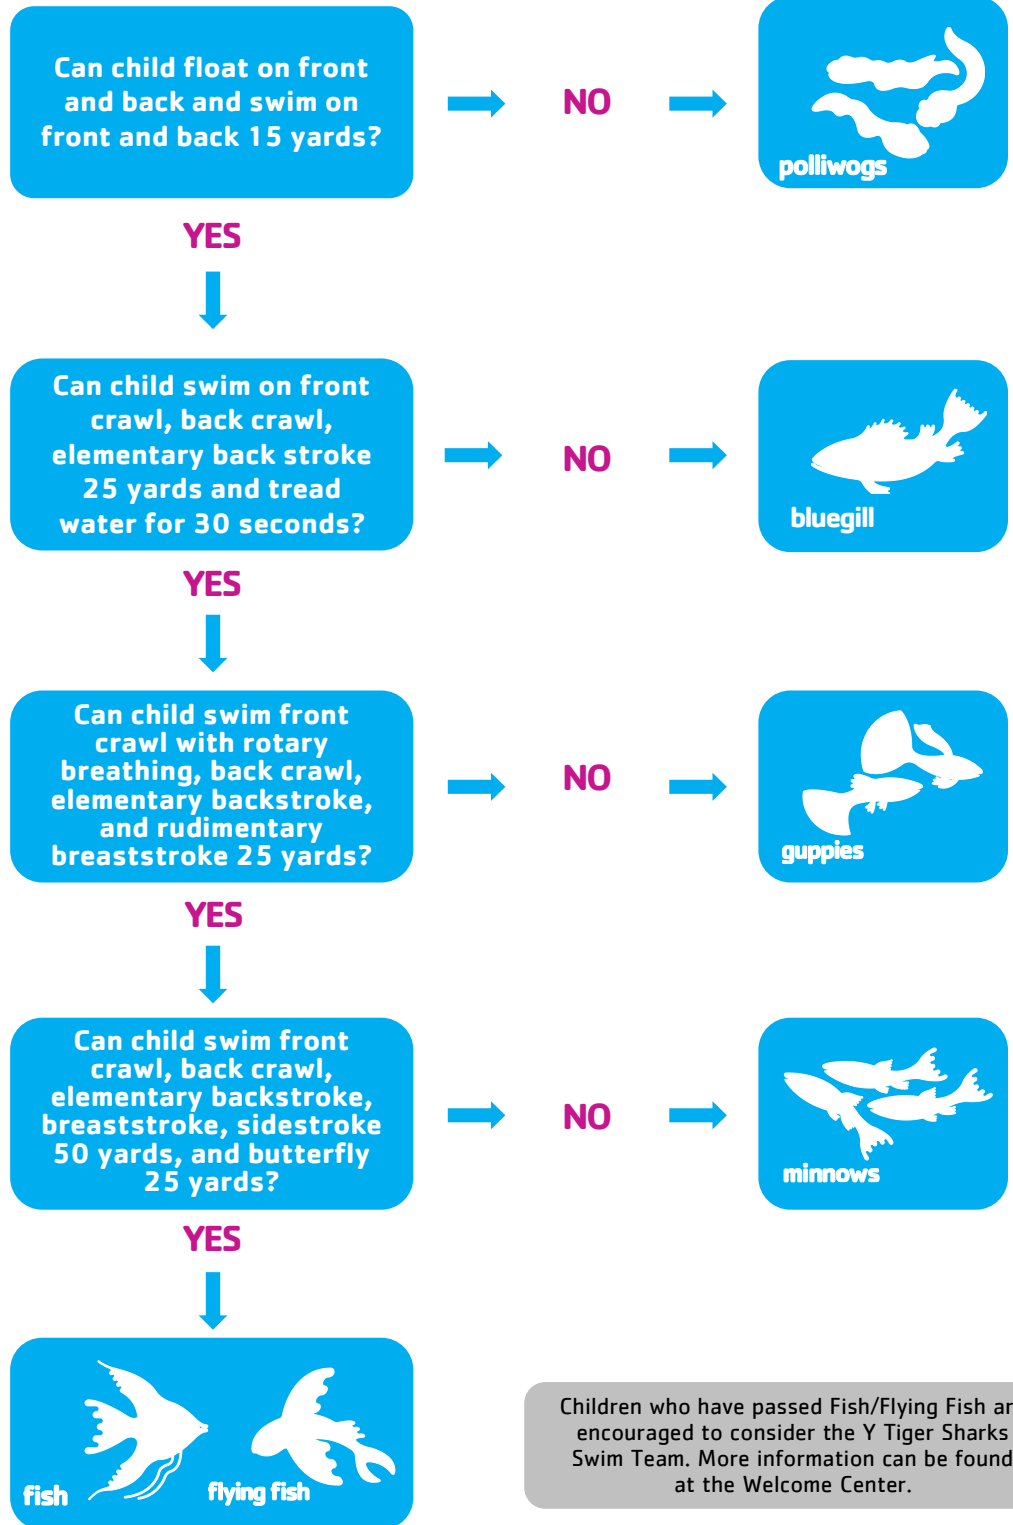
Can child float on front and back and swim on front and back 15 yards?

NO

polliwogs

YES

Can child swim on front crawl, back crawl, elementary back stroke 25 yards and tread water for 30 seconds?

NO

bluegill

YES

Can child swim front crawl with rotary breathing, back crawl, elementary backstroke, and rudimentary breaststroke 25 yards?

NO

guppies

YES

Can child swim front crawl, back crawl, elementary backstroke, breaststroke, sidestroke 50 yards, and butterfly 25 yards?

NO

minnows

YES

fish

flying fish

Children who have passed Fish/Flying Fish ar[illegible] encouraged to consider the Y Tiger Sharks Swim Team. More information can be found at the Welcome Center.